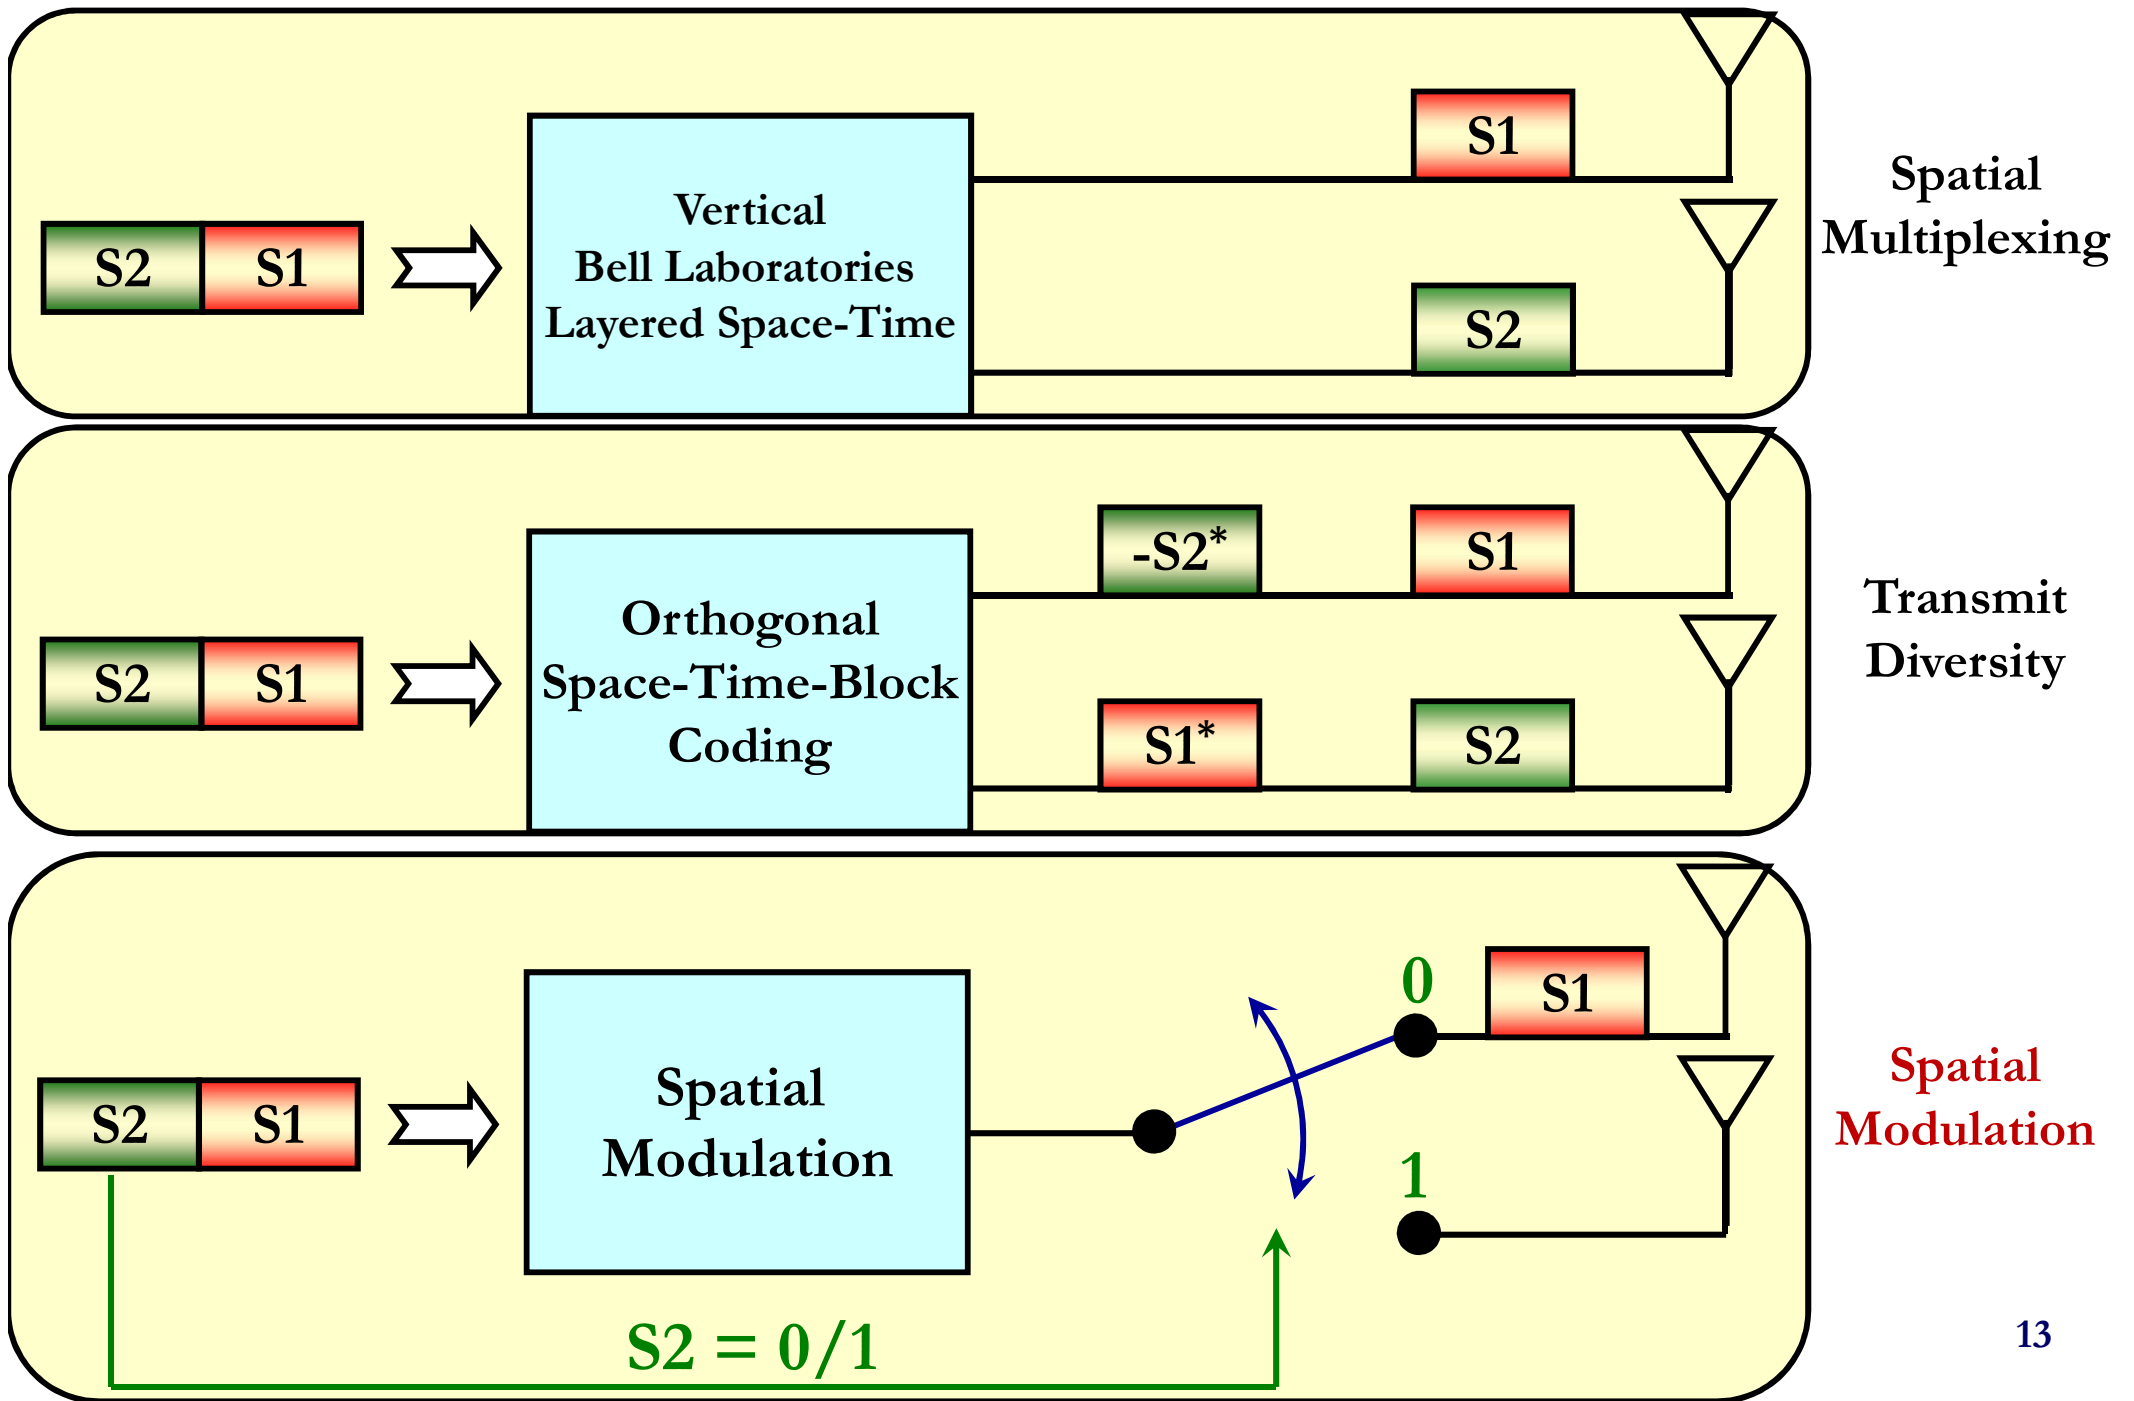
S2 S1

Vertical Bell Laboratories Layered Space-Time

S1

S2

Spatial Multiplexing

S2 S1

Orthogonal Space-Time-Block Coding

$-S2^*$ S1

$S1^*$ S2

Transmit Diversity

S2 S1

Spatial Modulation

0 S1

1

S2 = 0/1

Spatial Modulation

13